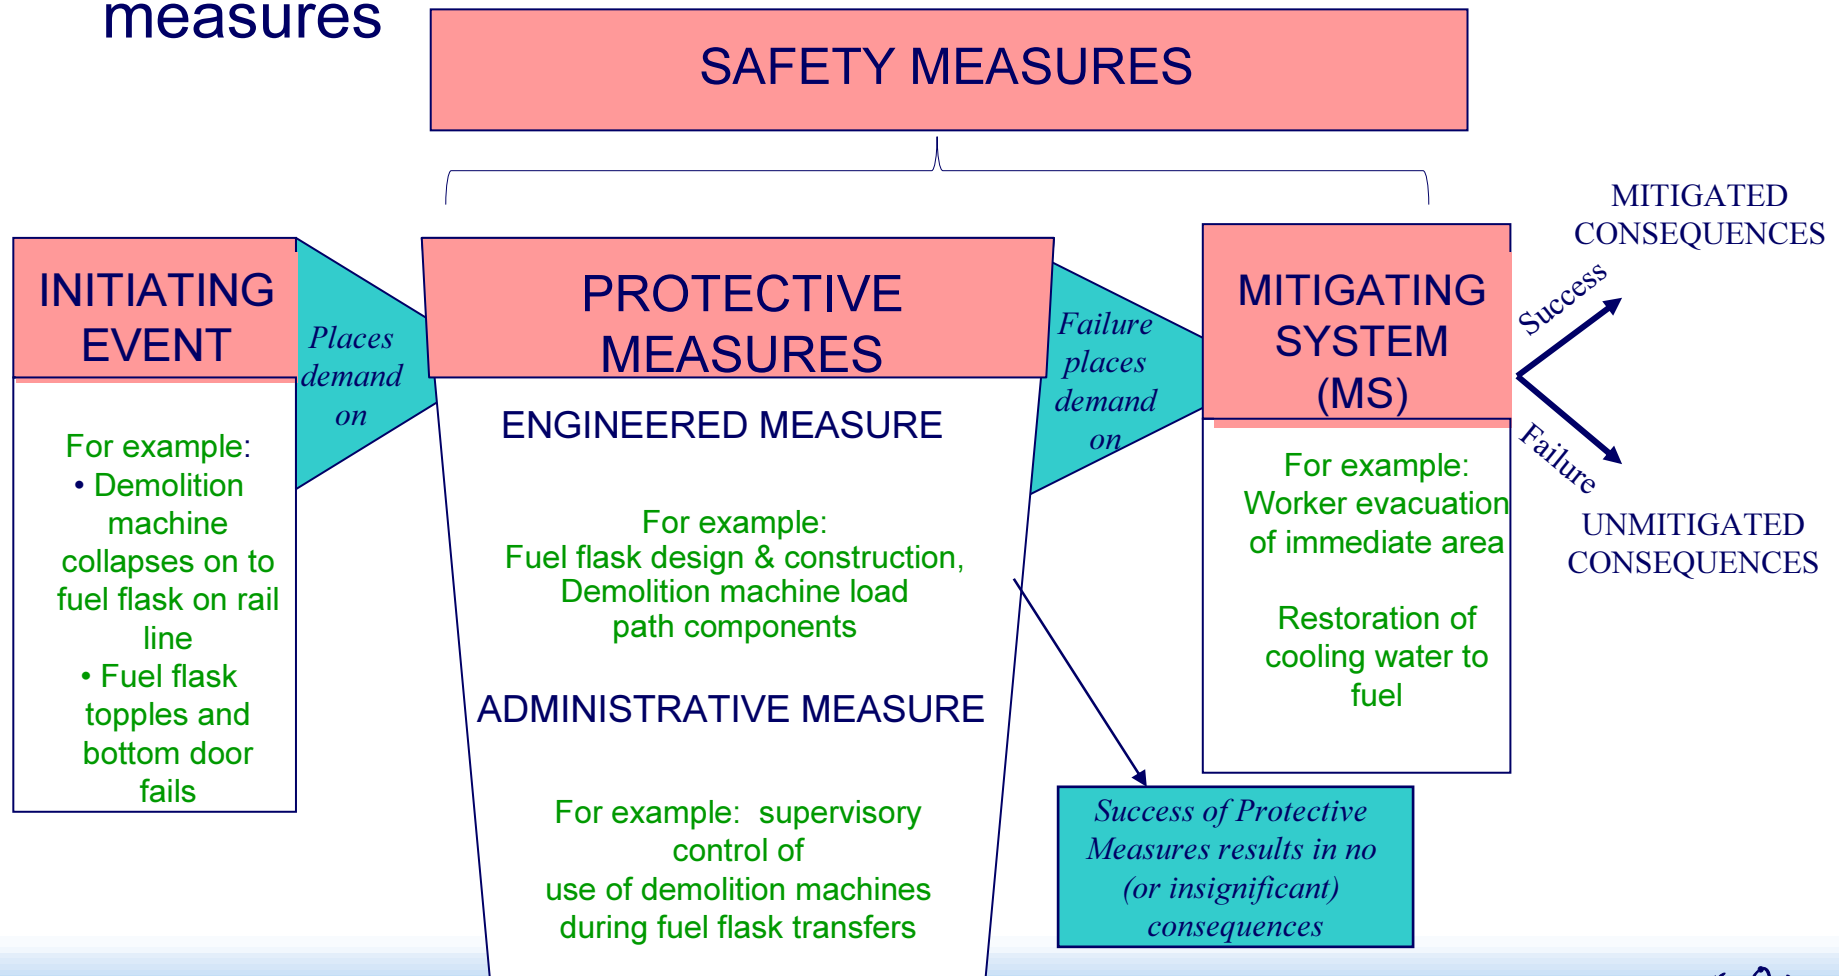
measures

SAFETY MEASURES

INITIATING EVENT

For example:
• Demolition machine collapses on to fuel flask on rail line
• Fuel flask topples and bottom door fails

Places demand on

PROTECTIVE MEASURES

ENGINEERED MEASURE

For example:
Fuel flask design & construction, Demolition machine load path components

ADMINISTRATIVE MEASURE

For example: supervisory control of use of demolition machines during fuel flask transfers

Failure places demand on

MITIGATING SYSTEM (MS)

For example:
Worker evacuation of immediate area

Restoration of cooling water to fuel

Success

Failure

MITIGATED CONSEQUENCES

UNMITIGATED CONSEQUENCES

Success of Protective Measures results in no (or insignificant) consequences